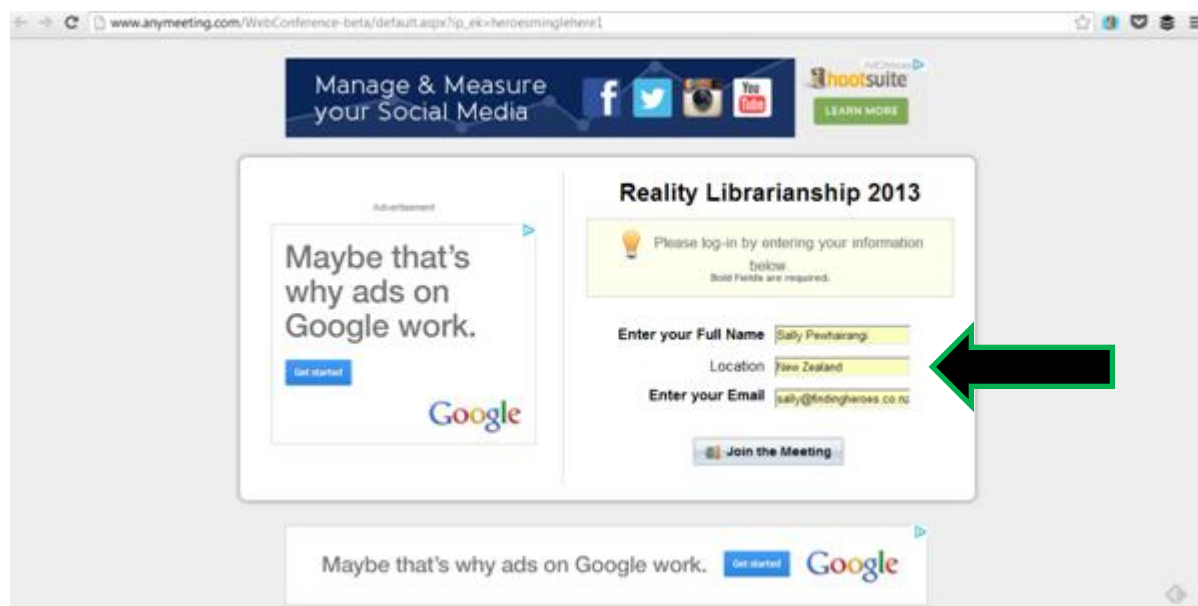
www.anymeeting.com/WebConference-beta/default.aspx?p_ek=heroesminglehere1

Manage & Measure your Social Media

You Tube

AdChoices

hootsuite

LEARN MORE

Advertisement

Maybe that's why ads on Google work.

Get started

Google

Reality Librarianship 2013

Please log-in by entering your information below
Bold Fields are required.

Enter your Full Name Sally Pewhairangi

Location New Zealand

Enter your Email sally@findingheroes.co.nz

Join the Meeting

Maybe that's why ads on Google work. Get started Google